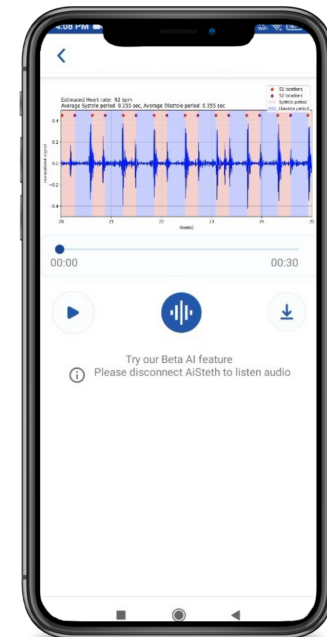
4:08 PM

Estimated Heart rate: 92 bpm
Average Systole period: 0.255 sec, Average Diastole period: 0.355 sec

S1 locations
S2 locations
Systole period
Diastole period

0.4
0.2
0.0
-0.2
-0.4

Normalized signal

20
21
22
23
24
25

time(s)

00:00
00:30

Try our Beta AI feature
Please disconnect AiSteth to listen audio